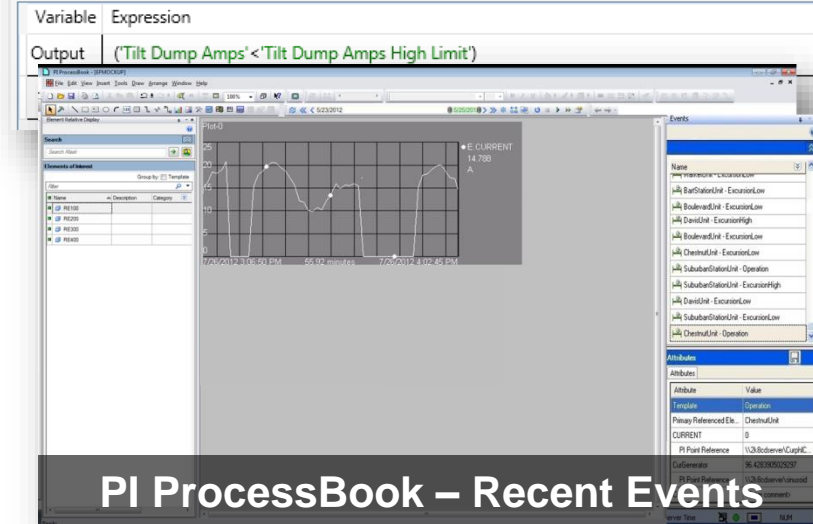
| Variable | Expression |
|---|---|
| Output | ('Tilt Dump Amps'<'Tilt Dump Amps High Limit') |

PI ProcessBook - [EPMOCKUP]

File Edit View Insert Tools Draw Arrange Window Help

100%

5/23/2012

Element Relative Display

Search

Search Attributes

Elements of Interest

Group by Template

Filter

| Name | Description | Category |
|---|---|---|
| RE100 | | |
| RE200 | | |
| RE300 | | |
| RE400 | | |

Plot-0

25

20

15

10

5

0

E.CURRENT 14.788 A

7/23/2012 3:06:51 PM 55.90 minutes 7/23/2012 4:02:45 PM

Events

Name

BartStationUnit - ExcursionLow

BoulevardUnit - ExcursionLow

DavisUnit - ExcursionHigh

BoulevardUnit - ExcursionLow

ChestnutUnit - ExcursionLow

SuburbanStationUnit - Operation

SuburbanStationUnit - ExcursionHigh

DavisUnit - ExcursionLow

SuburbanStationUnit - ExcursionLow

ChestnutUnit - Operation

Attributes

Attributes

| Attribute | Value |
|---|---|
| Template | Operation |
| Primary Referenced Ele... | ChestnutUnit |
| CURRENT | 0 |
| PI Point Reference | \\2k8cdserver\CurphiC... |
| CurGenerator | 96.4283905029297 |
| PI Point Reference | \\2k8cdserver\amusoid |

NUM

PI ProcessBook – Recent Events